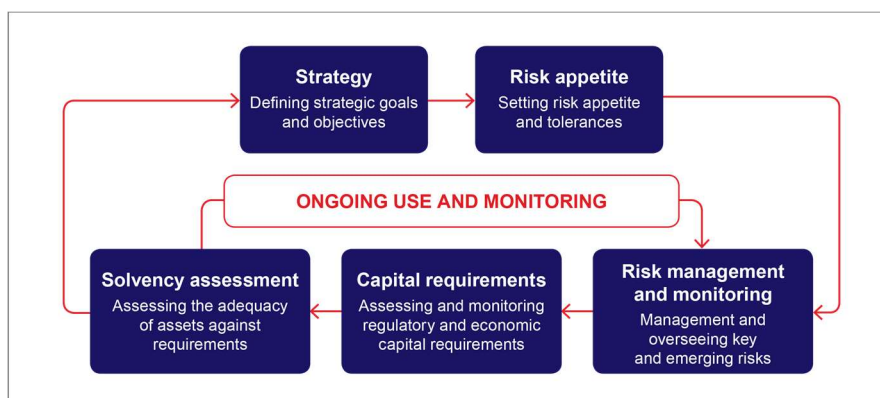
Strategy
Defining strategic goals and objectives

Risk appetite
Setting risk appetite and tolerances

ONGOING USE AND MONITORING

Solvency assessment
Assessing the adequacy of assets against requirements

Capital requirements
Assessing and monitoring regulatory and economic capital requirements

Risk management and monitoring
Management and overseeing key and emerging risks